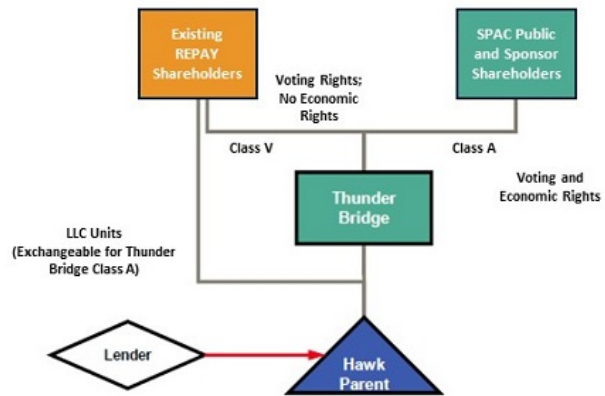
Existing REPAY Shareholders

SPAC Public and Sponsor Shareholders

Voting Rights; No Economic Rights

Class V

Class A

Voting and Economic Rights

Thunder Bridge

LLC Units (Exchangeable for Thunder Bridge Class A)

Lender

Hawk Parent